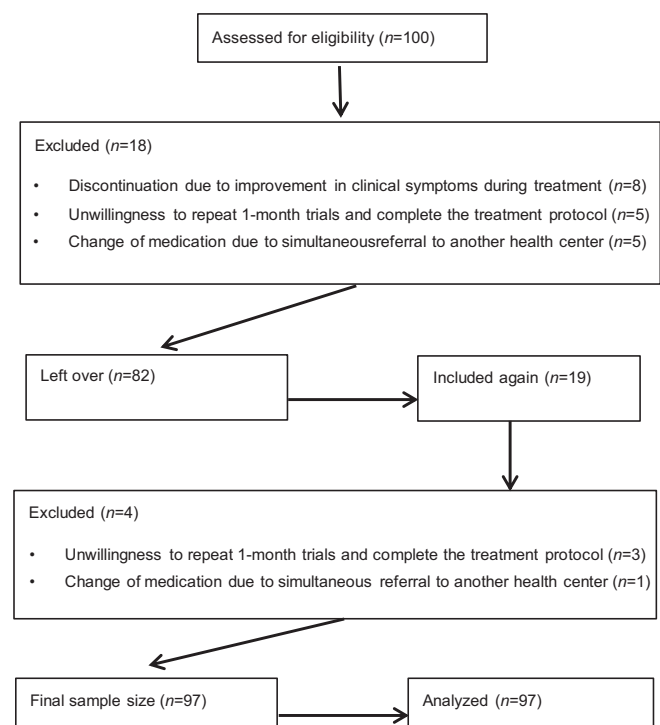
Assessed for eligibility ($n$=100)

Excluded ($n$=18)

• Discontinuation due to improvement in clinical symptoms during treatment ($n$=8)
• Unwillingness to repeat 1-month trials and complete the treatment protocol ($n$=5)
• Change of medication due to simultaneousreferral to another health center ($n$=5)

Left over ($n$=82)

Included again ($n$=19)

Excluded ($n$=4)

• Unwillingness to repeat 1-month trials and complete the treatment protocol ($n$=3)
• Change of medication due to simultaneous referral to another health center ($n$=1)

Final sample size ($n$=97)

Analyzed ($n$=97)